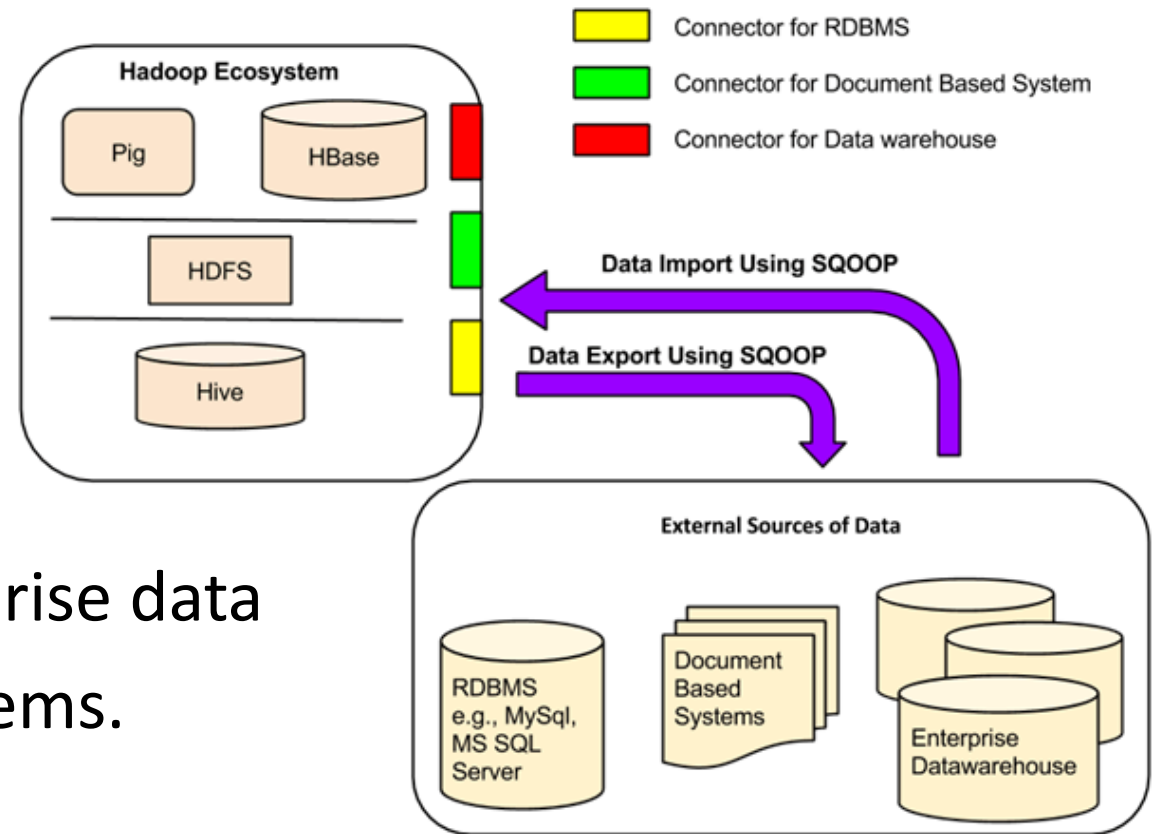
Connector for RDBMS
Connector for Document Based System
Connector for Data warehouse

Hadoop Ecosystem
Pig
HBase
HDFS
Hive

Data Import Using SQOOP
Data Export Using SQOOP

External Sources of Data
RDBMS e.g., MySql, MS SQL Server
Document Based Systems
Enterprise Datawarehouse

rise data
ems.